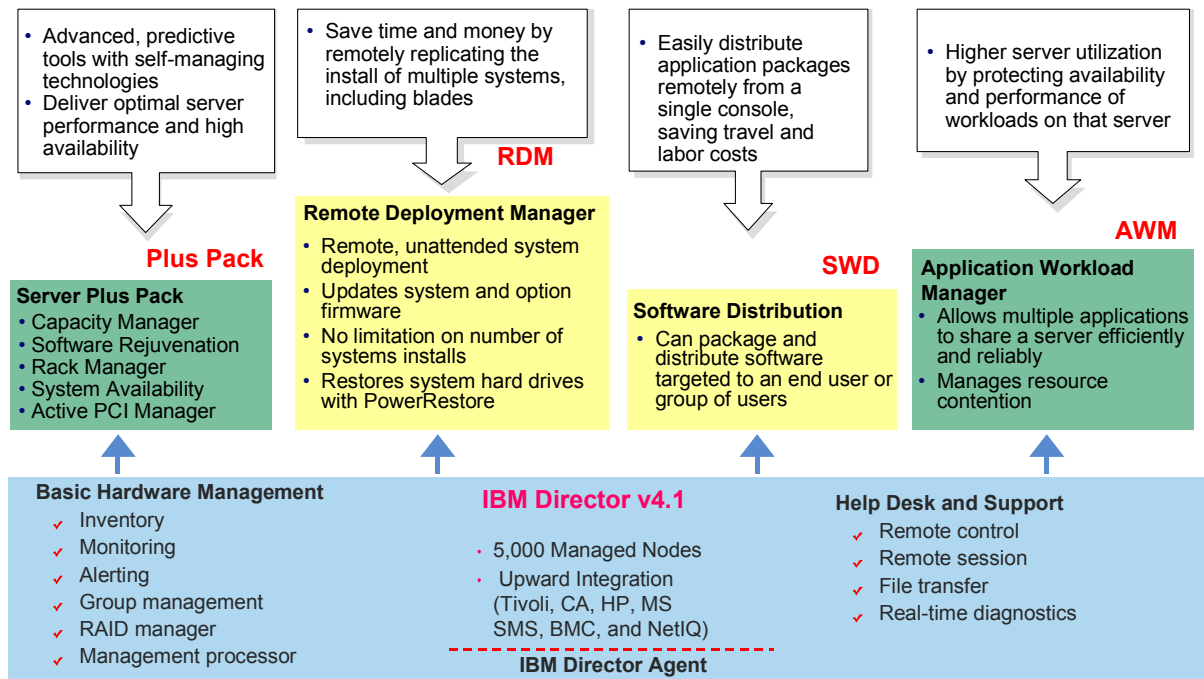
- Advanced, predictive tools with self-managing technologies
- Deliver optimal server performance and high availability

- Save time and money by remotely replicating the install of multiple systems, including blades

- Easily distribute application packages remotely from a single console, saving travel and labor costs

- Higher server utilization by protecting availability and performance of workloads on that server

Plus Pack

Server Plus Pack
- Capacity Manager
- Software Rejuvenation
- Rack Manager
- System Availability
- Active PCI Manager

RDM

Remote Deployment Manager
- Remote, unattended system deployment
- Updates system and option firmware
- No limitation on number of systems installs
- Restores system hard drives with PowerRestore

SWD

Software Distribution
- Can package and distribute software targeted to an end user or group of users

AWM

Application Workload Manager
- Allows multiple applications to share a server efficiently and reliably
- Manages resource contention

Basic Hardware Management
- Inventory
- Monitoring
- Alerting
- Group management
- RAID manager
- Management processor

IBM Director v4.1

- 5,000 Managed Nodes
- Upward Integration (Tivoli, CA, HP, MS SMS, BMC, and NetIQ)

IBM Director Agent

Help Desk and Support
- Remote control
- Remote session
- File transfer
- Real-time diagnostics